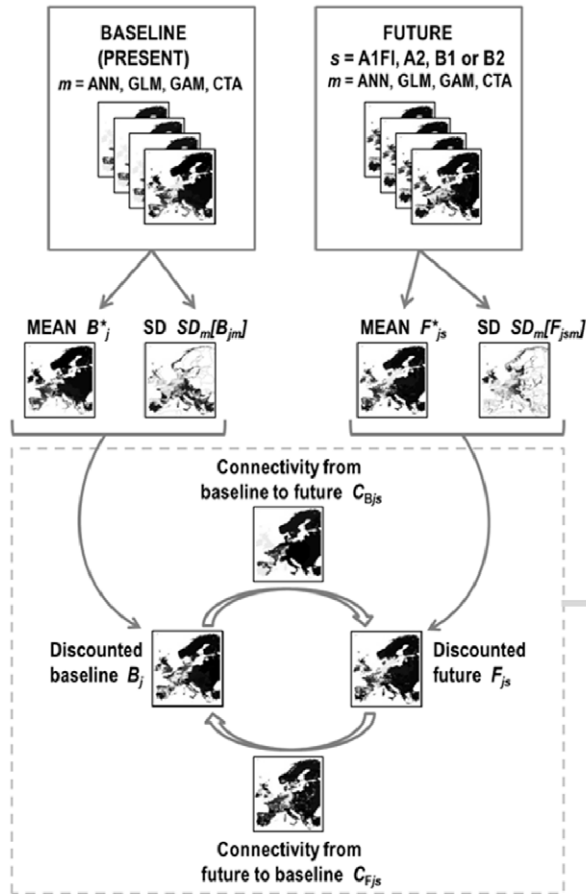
BASELINE (PRESENT)
$m$ = ANN, GLM, GAM, CTA

FUTURE
$s$ = A1FI, A2, B1 or B2
$m$ = ANN, GLM, GAM, CTA

MEAN $B^*_j$

SD $SD_m[B_{jm}]$

MEAN $F^*_{js}$

SD $SD_m[F_{jsm}]$

Connectivity from baseline to future $C_{Bjs}$

Discounted baseline $B_j$

Discounted future $F_{js}$

Connectivity from future to baseline $C_{Fjs}$